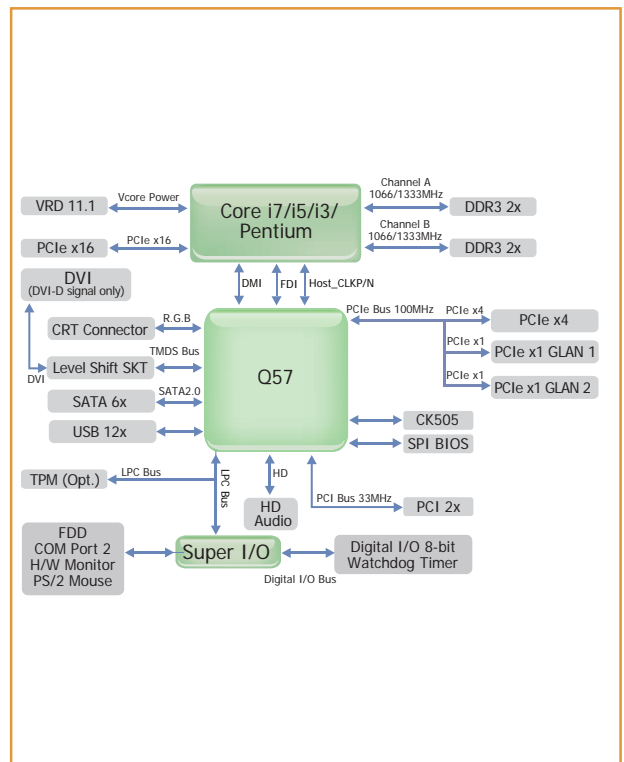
VRD 11.1
Vcore Power
Core i7/i5/i3/ Pentium
Channel A 1066/1333MHz
DDR3 2x
Channel B 1066/1333MHz
DDR3 2x
PCIe x16
PCIe x16
DVI
(DVI-D signal only)
DMI
FDI
Host_CLKP/N
CRT Connector
R.G.B
PCIe Bus 100MHz
PCIe x4
PCIe x4
PCIe x1
PCIe x1 GLAN 1
DVI
Level Shift SKT
TMDS Bus
Q57
PCIe x1
PCIe x1 GLAN 2
SATA 6x
SATA2.0
USB 12x
CK505
SPI BIOS
TPM (Opt.)
LPC Bus
LPC Bus
HD
HD Audio
PCI Bus 33MHz
PCI 2x
FDD
COM Port 2
H/W Monitor
PS/2 Mouse
Super I/O
Digital I/O 8-bit Watchdog Timer
Digital I/O Bus